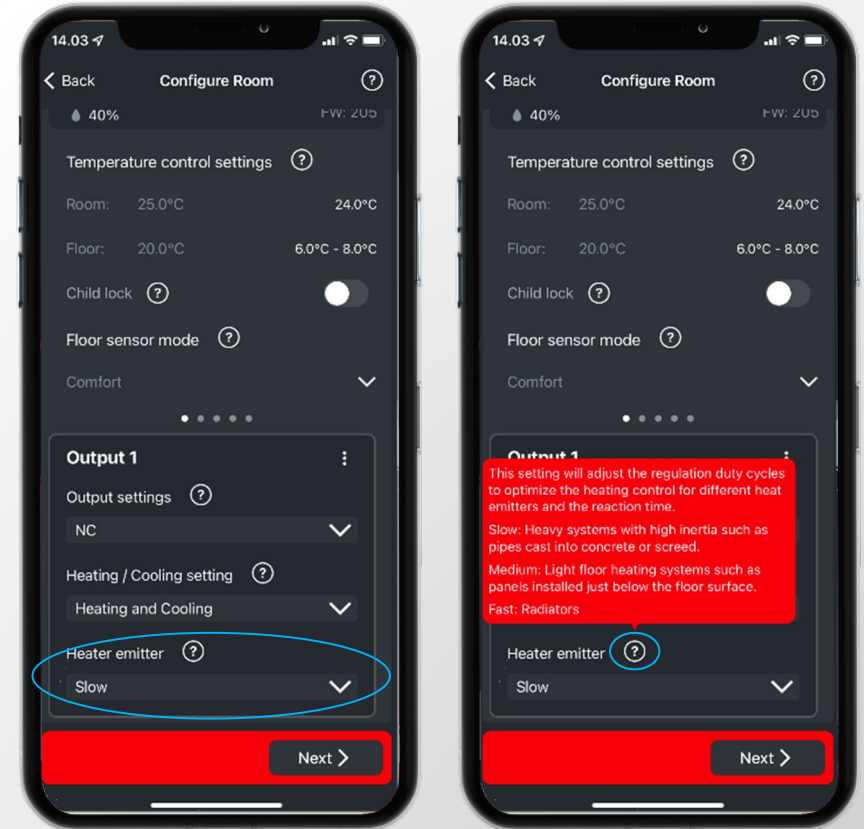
14.03

< Back Configure Room ?

40% FW: 205

Temperature control settings ?

Room: 25.0°C 24.0°C

Floor: 20.0°C 6.0°C - 8.0°C

Child lock ?

Floor sensor mode ?

Comfort

Output 1

Output settings ?

NC

Heating / Cooling setting ?

Heating and Cooling

Heater emitter ?

Slow

Next >

14.03

< Back Configure Room ?

40% FW: 205

Temperature control settings ?

Room: 25.0°C 24.0°C

Floor: 20.0°C 6.0°C - 8.0°C

Child lock ?

Floor sensor mode ?

Comfort

Output 1

This setting will adjust the regulation duty cycles to optimize the heating control for different heat emitters and the reaction time.

Slow: Heavy systems with high inertia such as pipes cast into concrete or screed.

Medium: Light floor heating systems such as panels installed just below the floor surface.

Fast: Radiators

Heater emitter ?

Slow

Next >